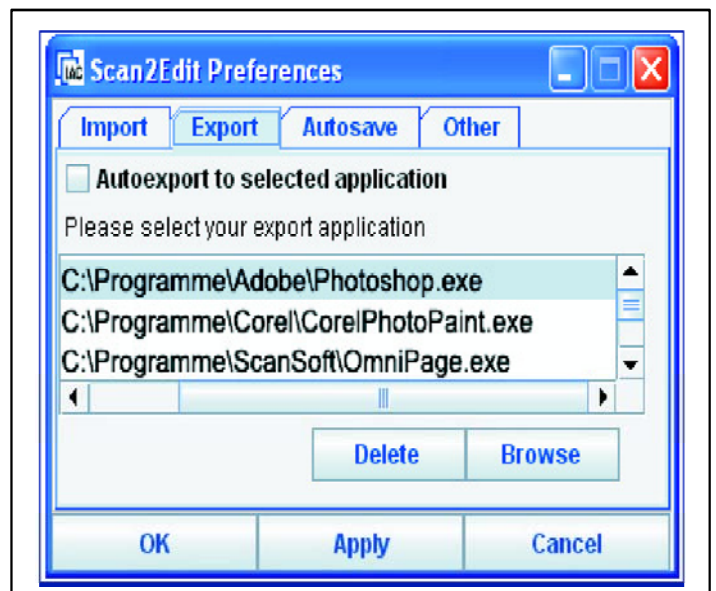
Scan2Edit Preferences

Import | Export | Autosave | Other

Autoexport to selected application

Please select your export application

C:\Programme\Adobe\Photoshop.exe
C:\Programme\Corel\CorelPhotoPaint.exe
C:\Programme\ScanSoft\OmniPage.exe

Delete | Browse

OK | Apply | Cancel